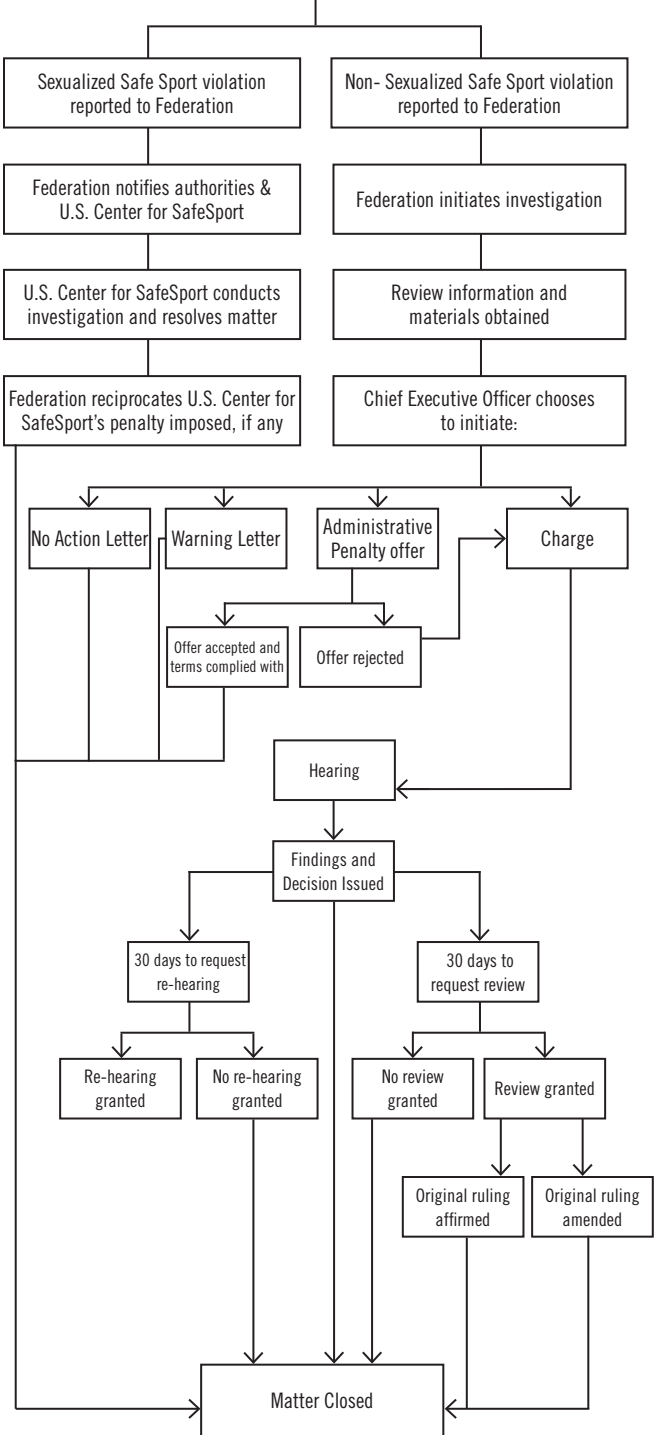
Sexualized Safe Sport violation reported to Federation

Non- Sexualized Safe Sport violation reported to Federation

Federation notifies authorities & U.S. Center for SafeSport

Federation initiates investigation

U.S. Center for SafeSport conducts investigation and resolves matter

Review information and materials obtained

Federation reciprocates U.S. Center for SafeSport's penalty imposed, if any

Chief Executive Officer chooses to initiate:

No Action Letter

Warning Letter

Administrative Penalty offer

Charge

Offer accepted and terms complied with

Offer rejected

Hearing

Findings and Decision Issued

30 days to request re-hearing

30 days to request review

Re-hearing granted

No re-hearing granted

No review granted

Review granted

Original ruling affirmed

Original ruling amended

Matter Closed